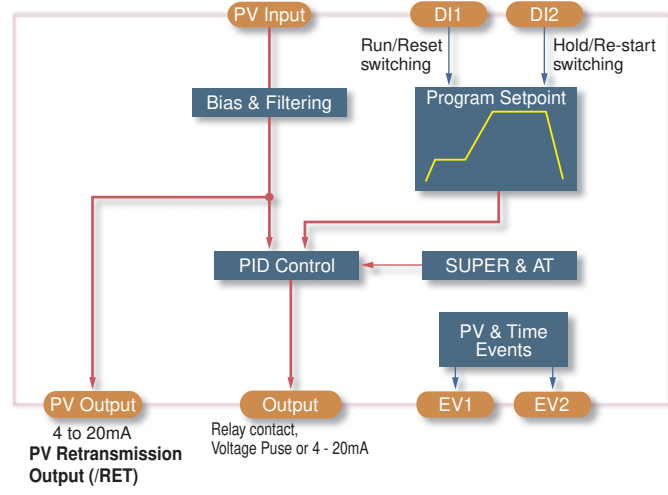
PV Input

DI1

DI2

Run/Reset switching

Hold/Re-start switching

Bias & Filtering

Program Setpoint

PID Control

SUPER & AT

PV & Time Events

PV Output

Output

EV1

EV2

4 to 20mA
**PV Retransmission Output (/RET)**

Relay contact,
Voltage Puse or 4 - 20mA